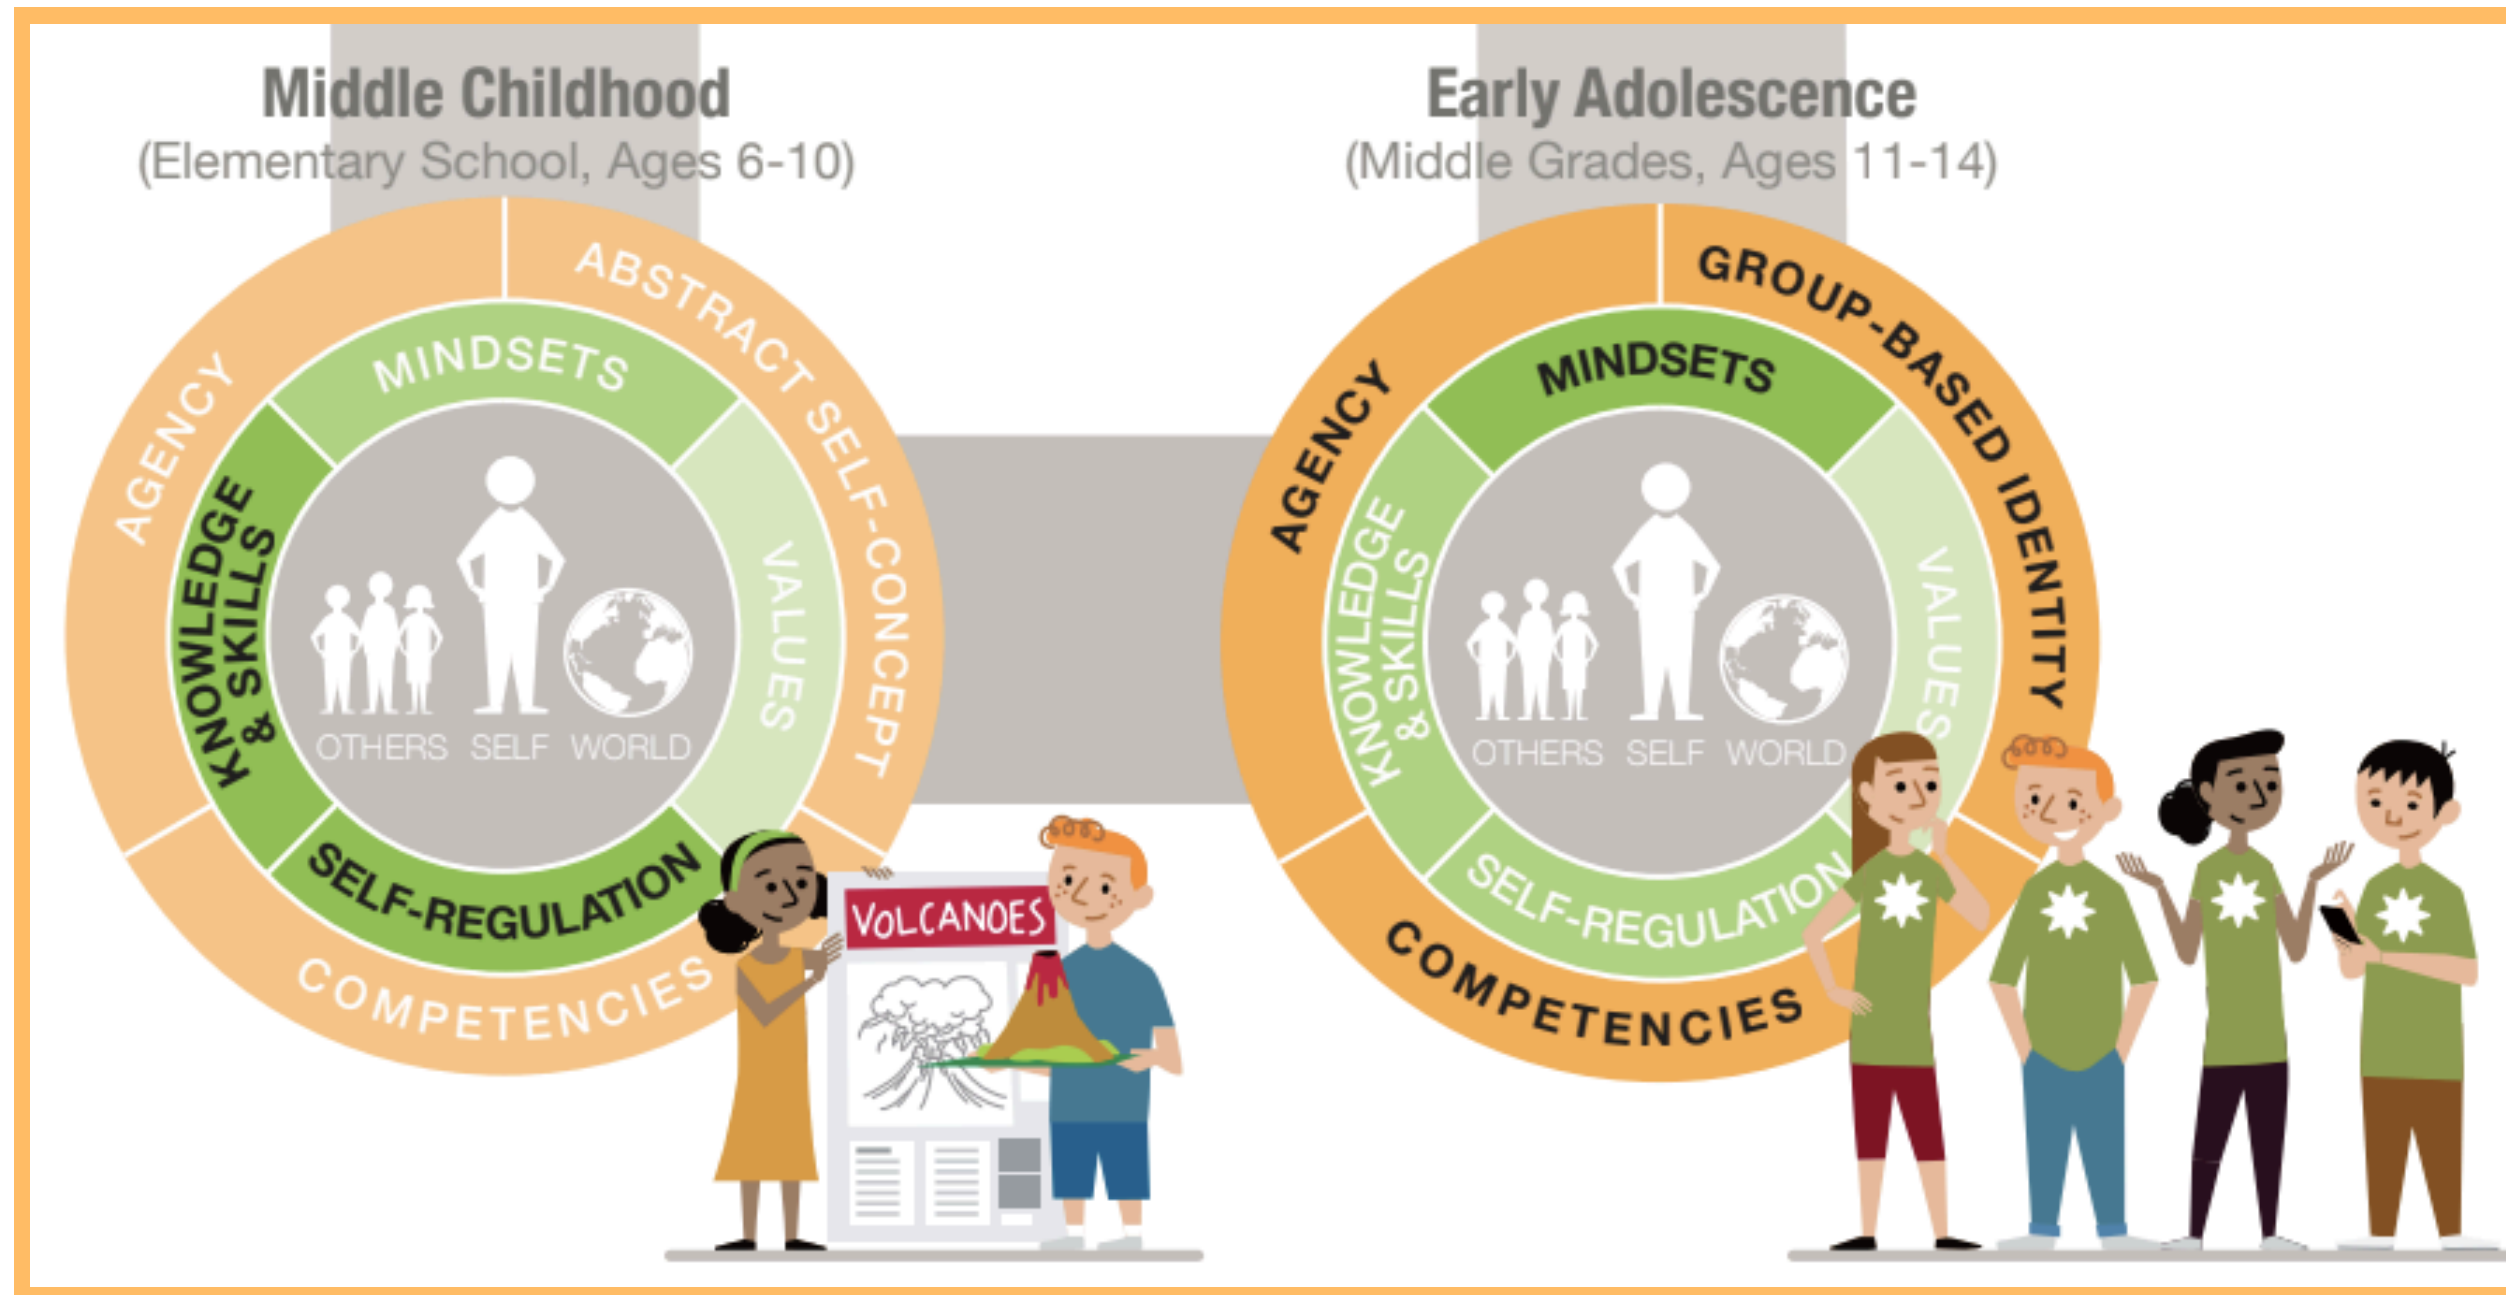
Middle Childhood
(Elementary School, Ages 6-10)

AGENCY
ABSTRACT SELF-CONCEPT
MINDSETS
KNOWLEDGE & SKILLS
VALUES
OTHERS SELF WORLD
SELF-REGULATION
COMPETENCIES

VOLCANOES

Early Adolescence
(Middle Grades, Ages 11-14)

AGENCY
GROUP-BASED IDENTITY
MINDSETS
KNOWLEDGE & SKILLS
VALUES
OTHERS SELF WORLD
SELF-REGULATION
COMPETENCIES